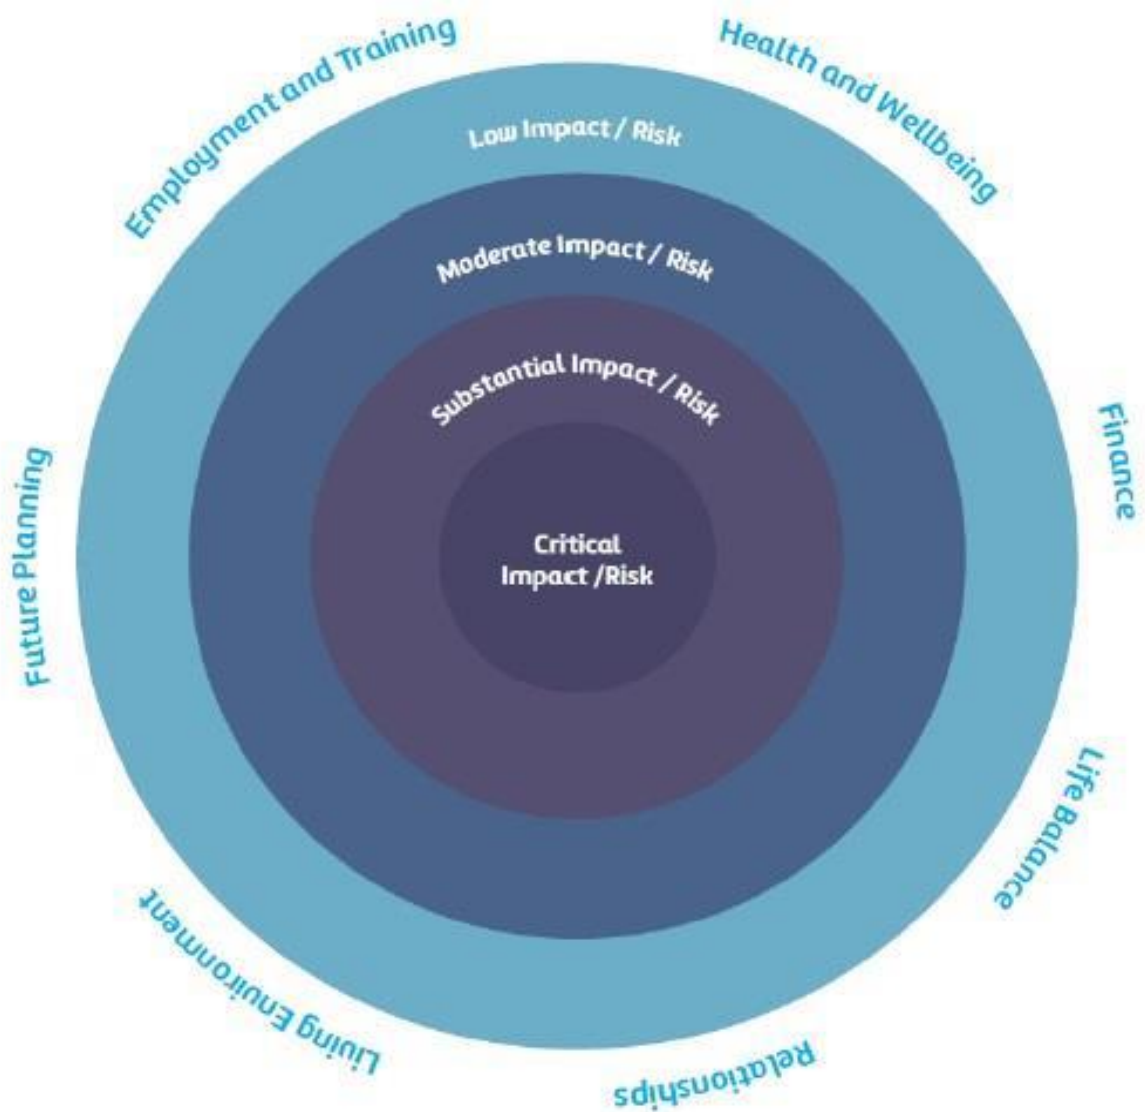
Employment and Training

Health and Wellbeing

Finance

Life Balance

Relationships

Living Environment

Future Planning

Low Impact / Risk

Moderate Impact / Risk

Substantial Impact / Risk

Critical Impact /Risk